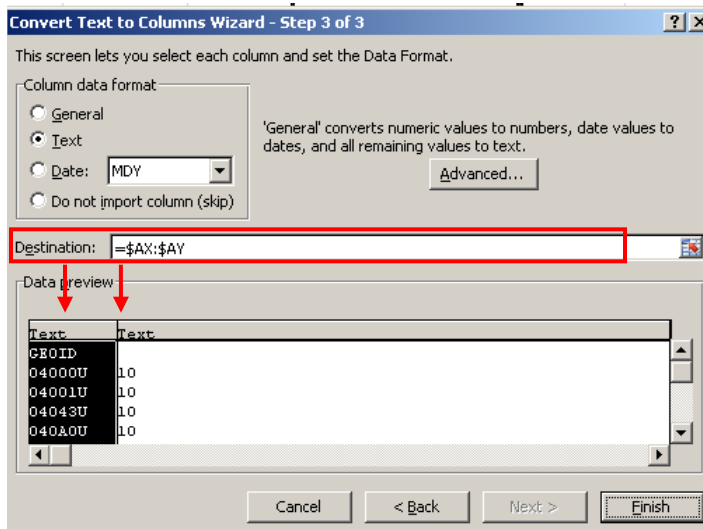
Convert Text to Columns Wizard - Step 3 of 3

?

This screen lets you select each column and set the Data Format.

Column data format

General

Text

Date: MDY

Do not import column (skip)

'General' converts numeric values to numbers, date values to dates, and all remaining values to text.

Advanced...

Destination: =$AX:$AY

Data preview

| Text | Text |
|---|---|
| GEOID | |
| 04000U | 10 |
| 04001U | 10 |
| 04043U | 10 |
| 040A0U | 10 |

Cancel

< Back

Next >

Finish